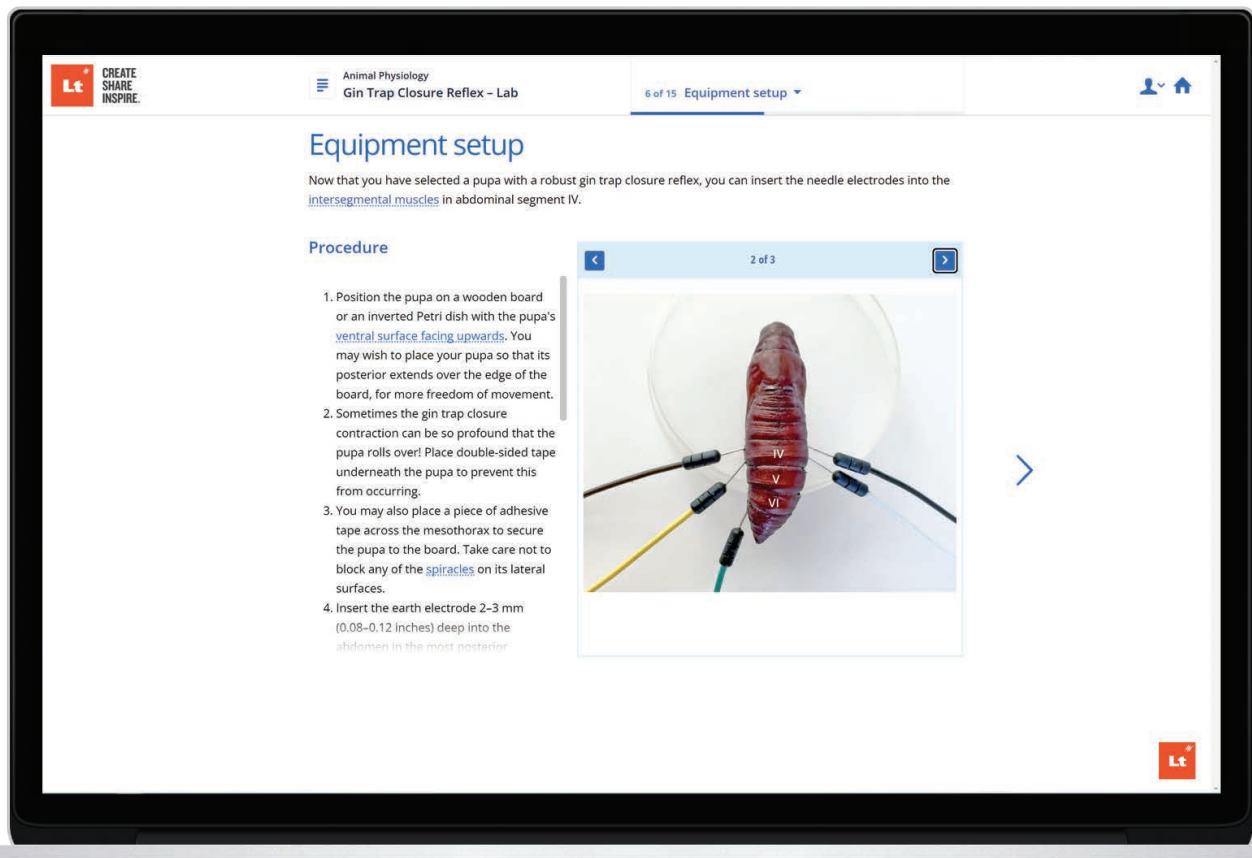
Lt CREATE SHARE INSPIRE.

Animal Physiology
Gin Trap Closure Reflex – Lab

6 of 15 Equipment setup

Equipment setup

Now that you have selected a pupa with a robust gin trap closure reflex, you can insert the needle electrodes into the intersegmental muscles in abdominal segment IV.

Procedure

1. Position the pupa on a wooden board or an inverted Petri dish with the pupa's ventral surface facing upwards. You may wish to place your pupa so that its posterior extends over the edge of the board, for more freedom of movement.
2. Sometimes the gin trap closure contraction can be so profound that the pupa rolls over! Place double-sided tape underneath the pupa to prevent this from occurring.
3. You may also place a piece of adhesive tape across the mesothorax to secure the pupa to the board. Take care not to block any of the spiracles on its lateral surfaces.
4. Insert the earth electrode 2–3 mm (0.08–0.12 inches) deep into the abdomen in the most posterior

2 of 3

IV
V
VI

Lt